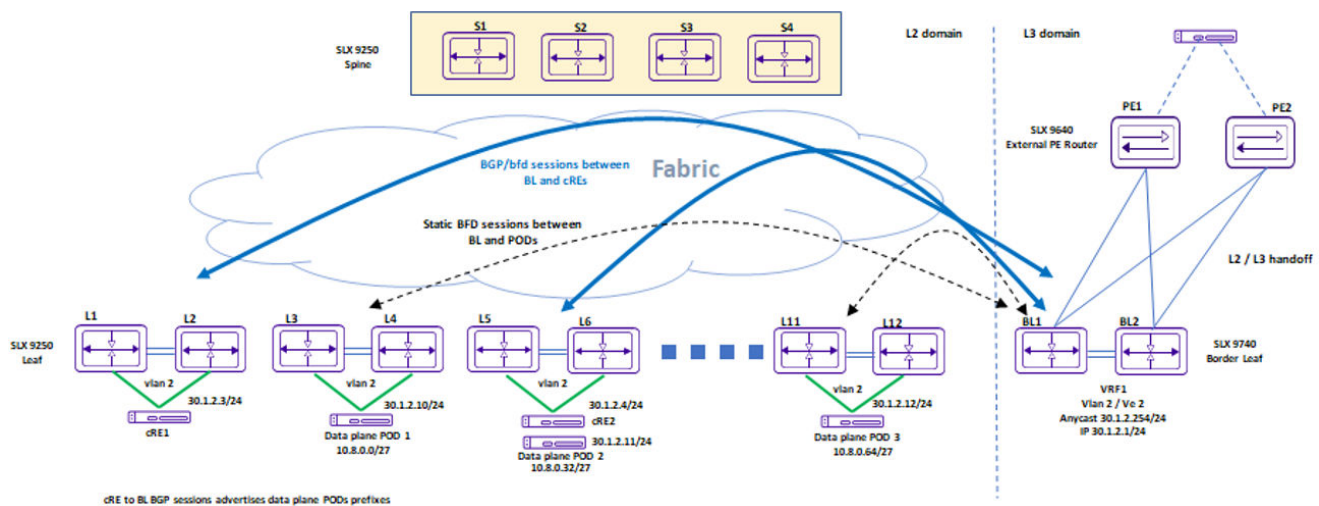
SLX 9250
Spine

S1 S2 S3 S4

L2 domain

L3 domain

PE1 PE2

SLX 9640
External PE Router

BGP/bfd sessions between
BL and cREs

Fabric

Static BFD sessions between
BL and PODs

L2 / L3 handoff

SLX 9250
Leaf

L1 L2 L3 L4 L5 L6 L11 L12 BL1 BL2

SLX 9740
Border Leaf

vlan 2
30.1.2.3/24
cRE1

vlan 2
30.1.2.10/24
Data plane POD 1
10.8.0.0/27

vlan 2
30.1.2.4/24
cRE2
30.1.2.11/24
Data plane POD 2
10.8.0.32/27

vlan 2
30.1.2.12/24
Data plane POD 3
10.8.0.64/27

VRF1
Vlan 2 / Ve 2
Anycast 30.1.2.254/24
IP 30.1.2.1/24

cRE to BL BGP sessions advertises data plane PODs prefixes